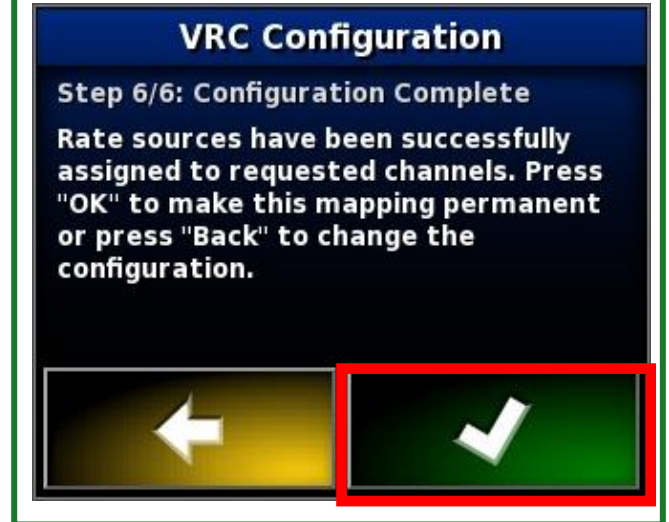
VRC Configuration

Step 6/6: Configuration Complete

Rate sources have been successfully assigned to requested channels. Press "OK" to make this mapping permanent or press "Back" to change the configuration.